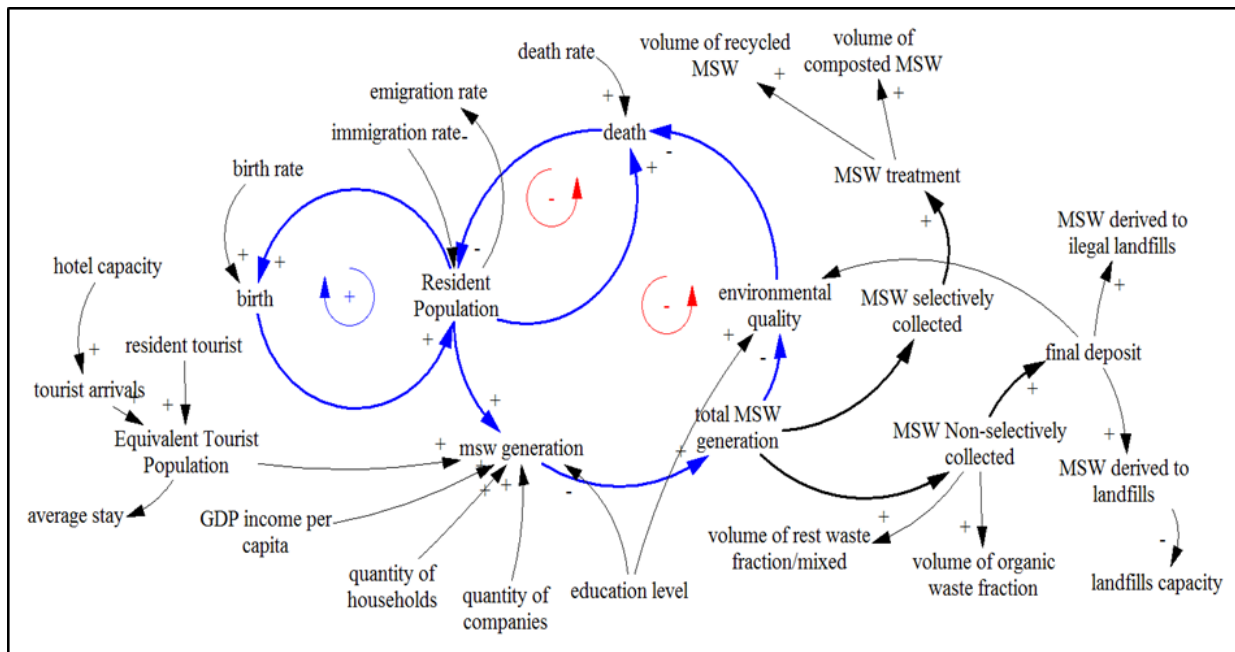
death rate
volume of recycled MSW
+
volume of composted MSW
+
emigration rate
immigration rate
-
death
-
+
+
birth rate
MSW treatment
-
+
MSW derived to ilegal landfills
+
+
hotel capacity
birth
+
Resident Population
-
-
environmental quality
MSW selectively collected
+
+
+
final deposit
resident tourist
+
-
tourist arrivals
+
+
+
Equivalent Tourist Population
total MSW generation
MSW Non-selectively collected
+
MSW derived to landfills
+
msw generation
+
+
+
average stay
GDP income per capita
-
+
volume of rest waste fraction/mixed
+
volume of organic waste fraction
-
landfills capacity
quantity of households
quantity of companies
education level